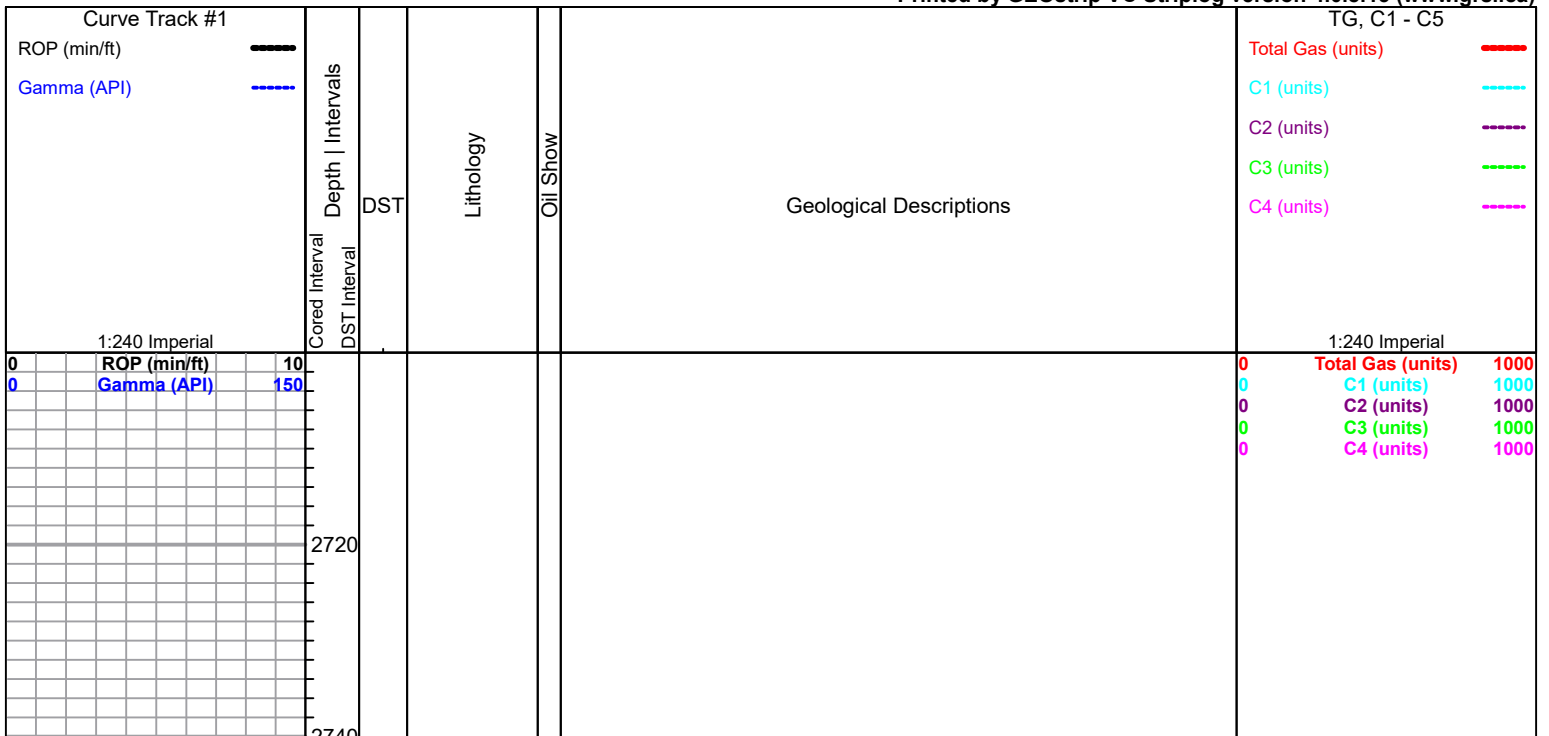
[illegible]

Curve Track #1

ROP (min/ft)

Gamma (API)

1:240 Imperial

Depth | Intervals

Cored Interval

DST Interval

DST

Lithology

Oil Show

Geological Descriptions

TG, C1 - C5

Total Gas (units)

C1 (units)

C2 (units)

C3 (units)

C4 (units)

1:240 Imperial

| 0 | ROP (min/ft) | 10 |
|---|---|---|
| 0 | Gamma (API) | 150 |

2720

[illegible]

| 0 | Total Gas (units) | 1000 |
|---|---|---|
| 0 | C1 (units) | 1000 |
| 0 | C2 (units) | 1000 |
| 0 | C3 (units) | 1000 |
| 0 | C4 (units) | 1000 |